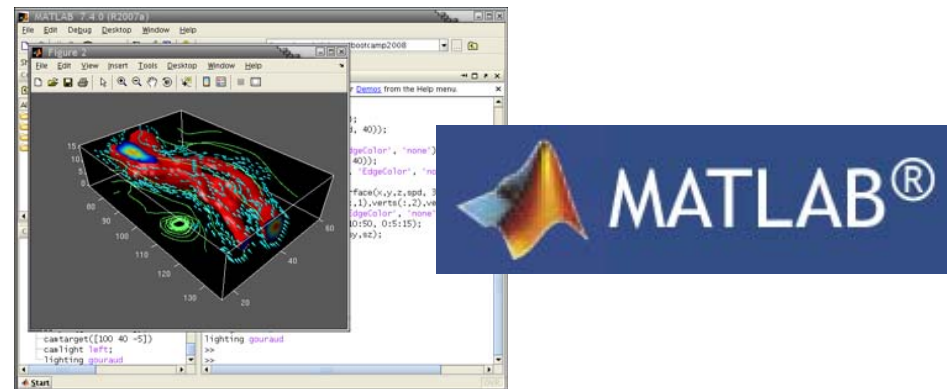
MATLAB 7.4.0 (R2007a)
File Edit Debug Desktop Window Help
bootcamp2008
Figure 2
File Edit View Insert Tools Desktop Window Help
Demos from the Help menu.
, 40));
EdgeColor', 'none'
40));
'EdgeColor', 'no
face(x,y,z,spd, 3
,1),verts(:,2),ve
EdgeColor', 'none'
0:50, 0:5:15);
y,sz);
15
10
5
80
90
100
110
120
130
60
40
20
camtarget([100 40 -5])
camlight left;
lighting gouraud
lighting gouraud
>>
>>
Start
OVR
MATLAB®